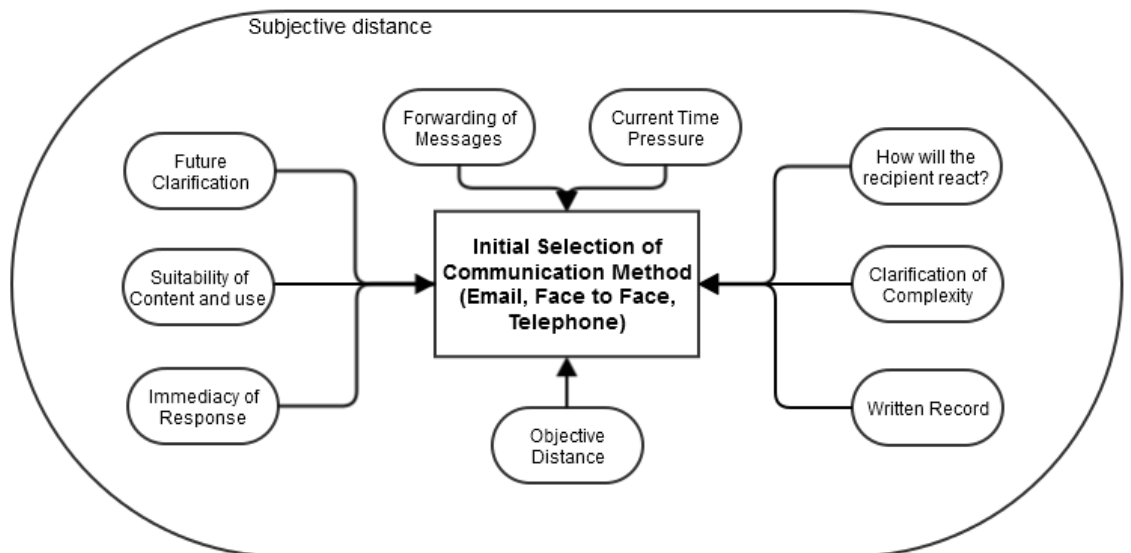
Subjective distance

Forwarding of Messages

Current Time Pressure

Future Clarification

Suitability of Content and use

Immediacy of Response

**Initial Selection of Communication Method (Email, Face to Face, Telephone)**

How will the recipient react?

Clarification of Complexity

Written Record

Objective Distance